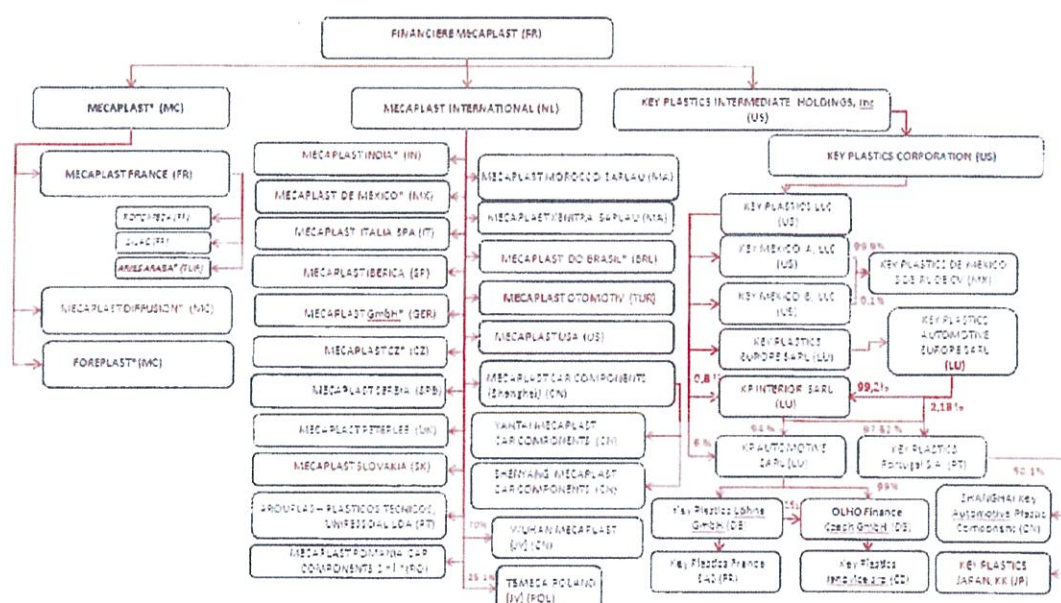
FINANCIERE MECAPLAST (FR)

MECAPLAST* (MC)

MECAPLAST INTERNATIONAL (NL)

KEY PLASTICS INTERMEDIATE HOLDINGS, Inc (US)

KEY PLASTICS CORPORATION (US)

MECAPLAST FRANCE (FR)

FOREPTECH (FR)

SILAC (FR)

AMESABARA* (TUR)

MECAPLAST DIFFUSION* (MC)

FOREPLAST* (MC)

MECAPLAST INDIA* (IN)

MECAPLAST DE MEXICO* (MX)

MECAPLAST ITALIA SPA (IT)

MECAPLAST IBERICA (SP)

MECAPLAST GmbH* (GER)

MECAPLAST CZ* (CZ)

MECAPLAST SERBIA (SRB)

MECAPLAST PETERLEE (UK)

MECAPLAST SLOVAKIA (SK)

AROMPLAS – PLASTICOS TECNICOS, UNIPESSOAL LDA (PT)

MECAPLAST ROMANIA CAR COMPONENTS S.R.L. (RO)

MECAPLAST MOROCCO SARLAU (MA)

MECAPLAST KENITRA SARLAU (MA)

MECAPLAST DO BRASIL* (BRL)

MECAPLAST OTOMOTIV (TUR)

MECAPLAST USA (US)

MECAPLAST CAR COMPONENTS (Shanghai) (CN)

YANTAI MECAPLAST CAR COMPONENTS (CN)

SHENYANG MECAPLAST CAR COMPONENTS (CN)

70%

WUHAN MECAPLAST (JV) (CN)

25.1%

TEMECA POLAND (JV) (POL)

KEY PLASTICS LLC (US)

KEY MEXICO A. LLC (US)

99.9%

KEY PLASTICS DE MEXICO S DE RL DE CV (MX)

KEY MEXICO B. LLC (US)

0.1%

KEY PLASTICS EUROPE SARL (LU)

KEY PLASTICS AUTOMOTIVE EUROPE SARL (LU)

0,8%

KP INTERIOR SARL (LU)

99,2%

2,18%

94%

97,82%

6%

KP AUTOMOTIVE SARL (LU)

KEY PLASTICS Portugal S.A. (PT)

99%

90.1%

Key Plastics Lohne GmbH (DE)

1%

OLHO Finance Czech GmbH (DE)

ZHANGSHAN Key Automotive Plastic Components (CN)

Key Plastics France SAS (FR)

Key Plastics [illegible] (CZ)

KEY PLASTICS JAPAN, KK (JP)